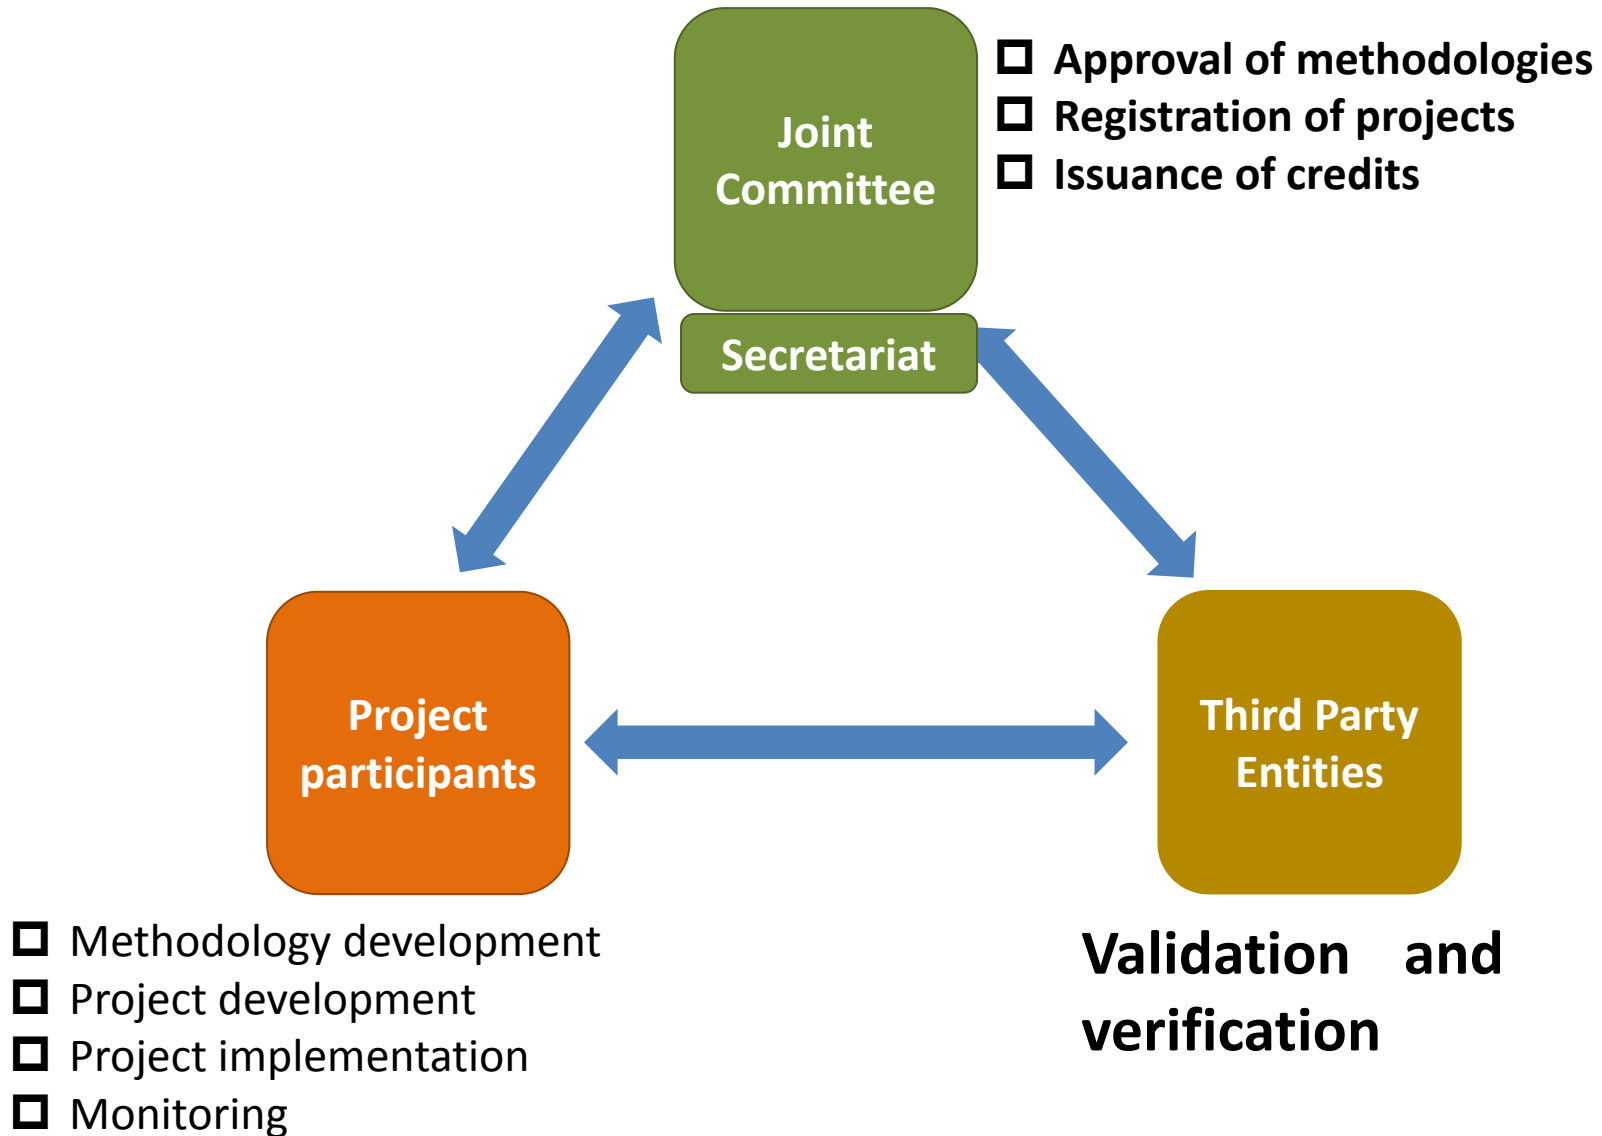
Joint Committee

Secretariat

☐ Approval of methodologies
☐ Registration of projects
☐ Issuance of credits

Project participants

Third Party Entities

☐ Methodology development
☐ Project development
☐ Project implementation
☐ Monitoring

Validation and verification